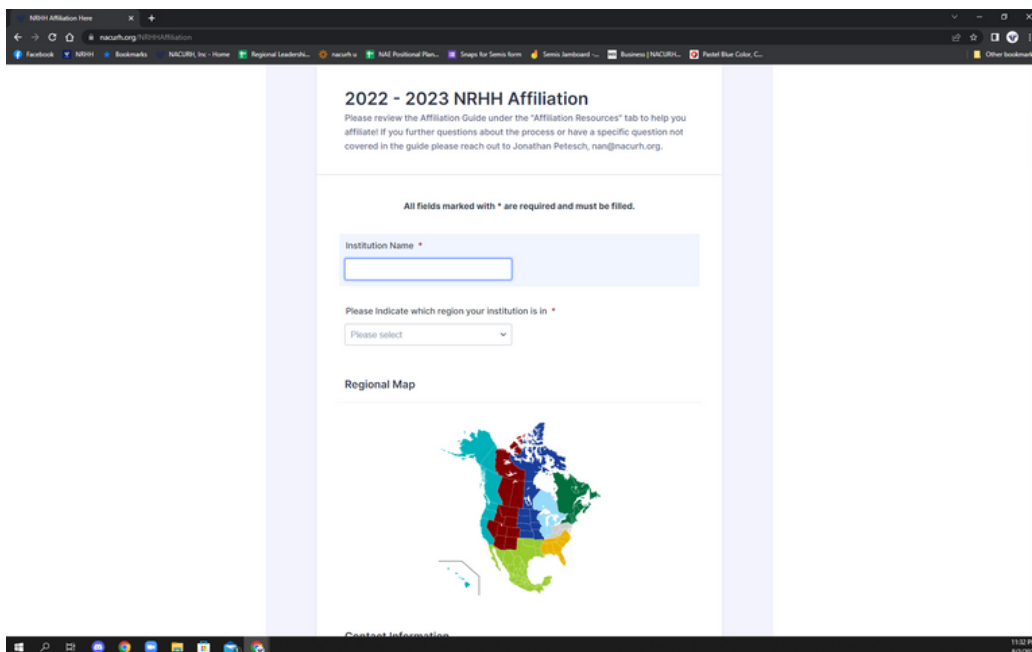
NRHH Affiliation Here
nacurh.org/NRHHAffiliation
Facebook NRHH Bookmarks NACURH, Inc - Home Regional Leadershi... nacurh.u NAE Positional Plan... Snaps for Semis form Semis Jamboard -... Business | NACURH... Pastel Blue Color, C... Other bookmarks

2022 - 2023 NRHH Affiliation

Please review the Affiliation Guide under the "Affiliation Resources" tab to help you affiliate! If you further questions about the process or have a specific question not covered in the guide please reach out to Jonathan Petesch, nan@nacurh.org.

All fields marked with * are required and must be filled.

Institution Name *

Please Indicate which region your institution is in *

Please select

Regional Map

Contact Information

11:32 P